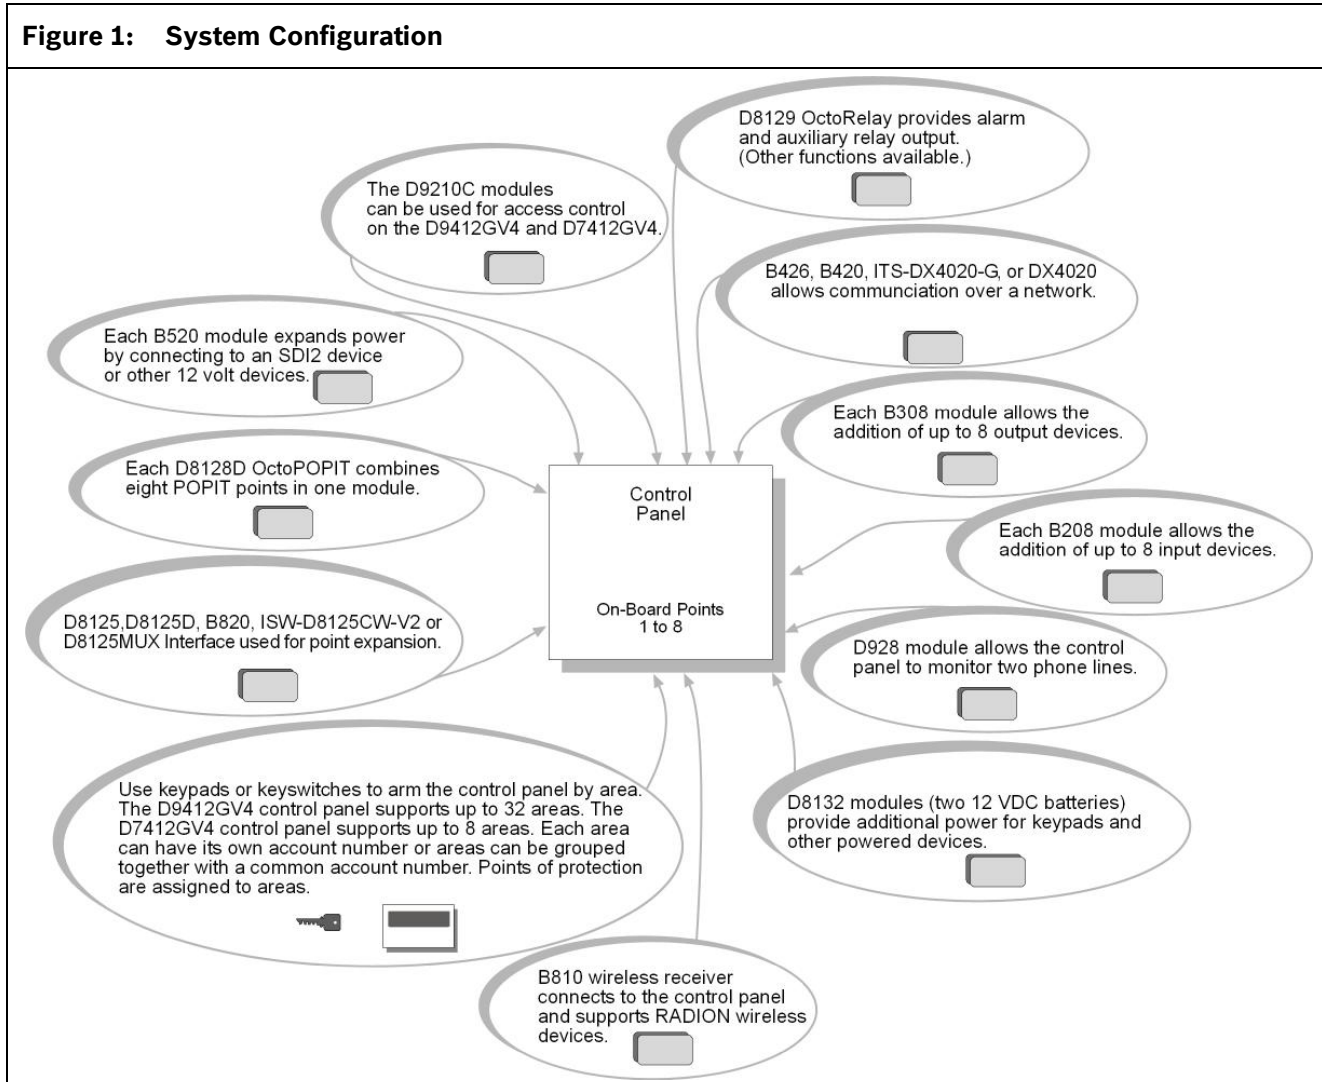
Figure 1: System Configuration

D8129 OctoRelay provides alarm and auxiliary relay output. (Other functions available.)

The D9210C modules can be used for access control on the D9412GV4 and D7412GV4.

B426, B420, ITS-DX4020-G, or DX4020 allows communciation over a network.

Each B520 module expands power by connecting to an SDI2 device or other 12 volt devices.

Each B308 module allows the addition of up to 8 output devices.

Each D8128D OctoPOPIT combines eight POPIT points in one module.

Control Panel

On-Board Points 1 to 8

Each B208 module allows the addition of up to 8 input devices.

D8125,D8125D, B820, ISW-D8125CW-V2 or D8125MUX Interface used for point expansion.

D928 module allows the control panel to monitor two phone lines.

Use keypads or keyswitches to arm the control panel by area. The D9412GV4 control panel supports up to 32 areas. The D7412GV4 control panel supports up to 8 areas. Each area can have its own account number or areas can be grouped together with a common account number. Points of protection are assigned to areas.

D8132 modules (two 12 VDC batteries) provide additional power for keypads and other powered devices.

B810 wireless receiver connects to the control panel and supports RADION wireless devices.